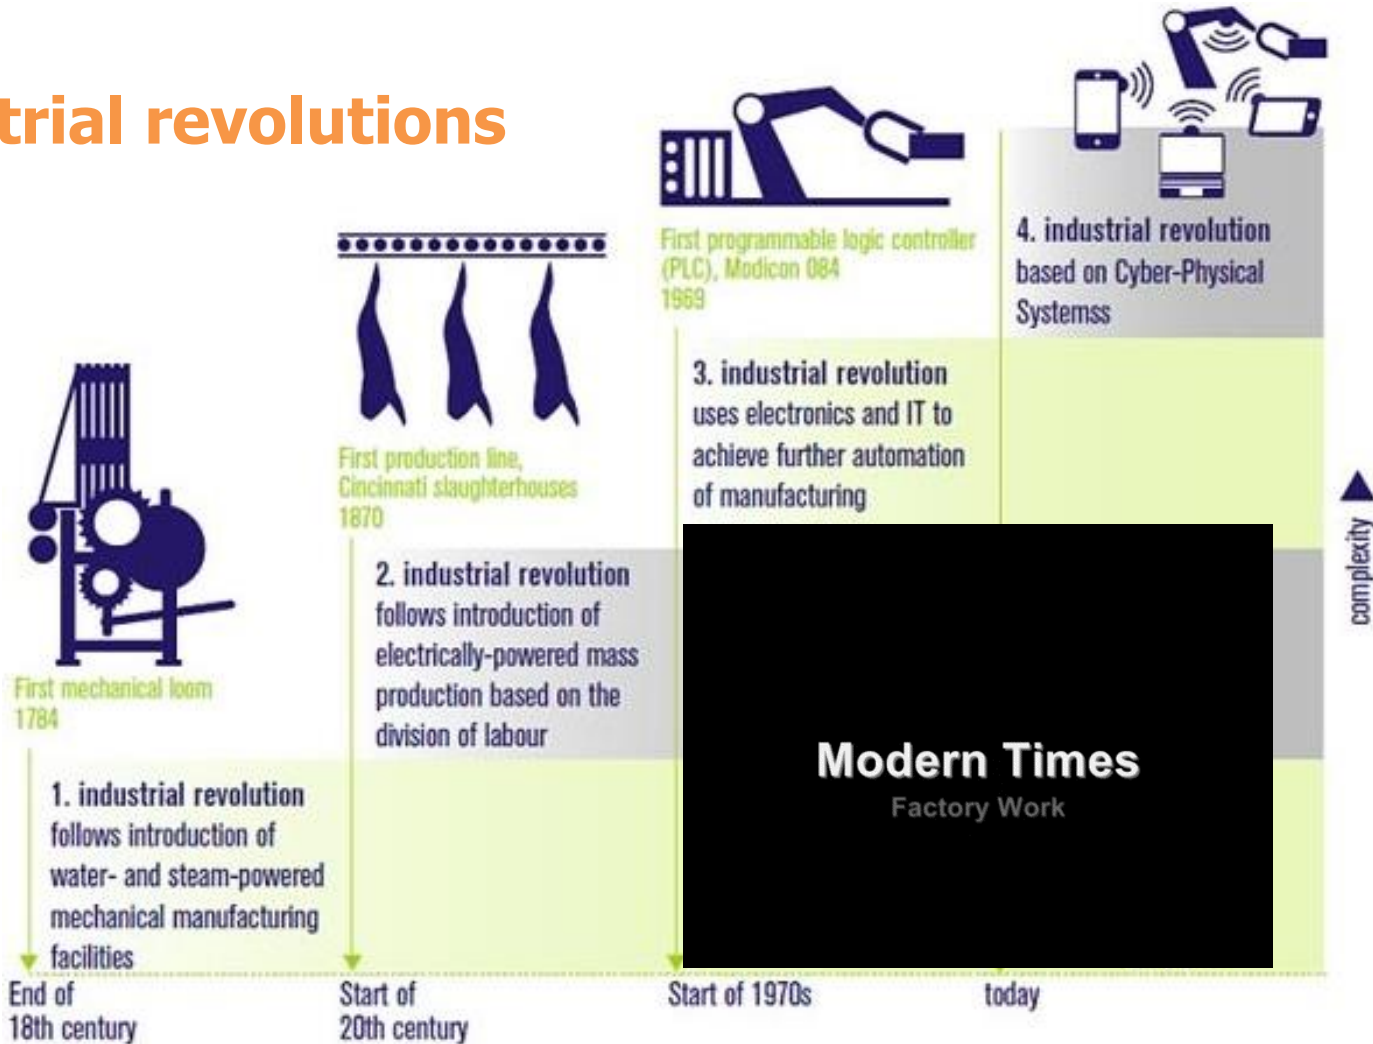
trial revolutions

First mechanical loom
1784

1. industrial revolution
follows introduction of water- and steam-powered mechanical manufacturing facilities

First production line, Cincinnati slaughterhouses
1870

2. industrial revolution
follows introduction of electrically-powered mass production based on the division of labour

First programmable logic controller (PLC), Modicon 084
1969

3. industrial revolution
uses electronics and IT to achieve further automation of manufacturing

4. industrial revolution
based on Cyber-Physical Systemss

complexity

Modern Times
Factory Work

End of 18th century

Start of 20th century

Start of 1970s

today